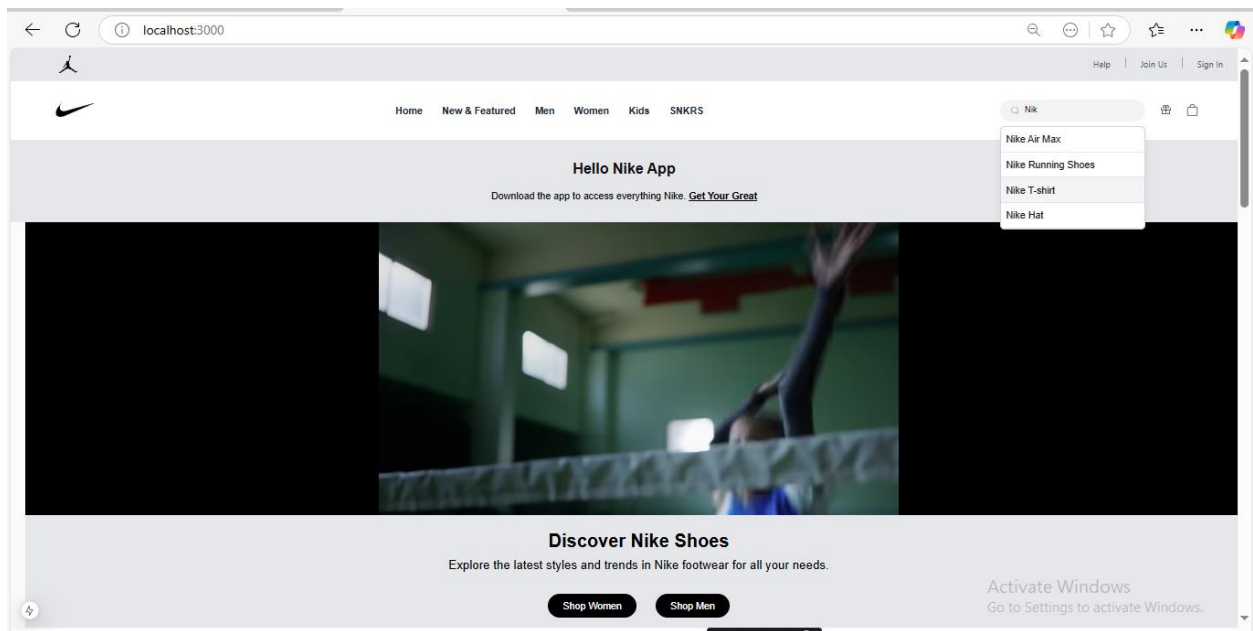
localhost:3000

Help | Join Us | Sign In

Home New & Featured Men Women Kids SNKRS

Nik

Nike Air Max
Nike Running Shoes
Nike T-shirt
Nike Hat

Hello Nike App

Download the app to access everything Nike. Get Your Great

Discover Nike Shoes

Explore the latest styles and trends in Nike footwear for all your needs.

Shop Women Shop Men

Activate Windows
Go to Settings to activate Windows.